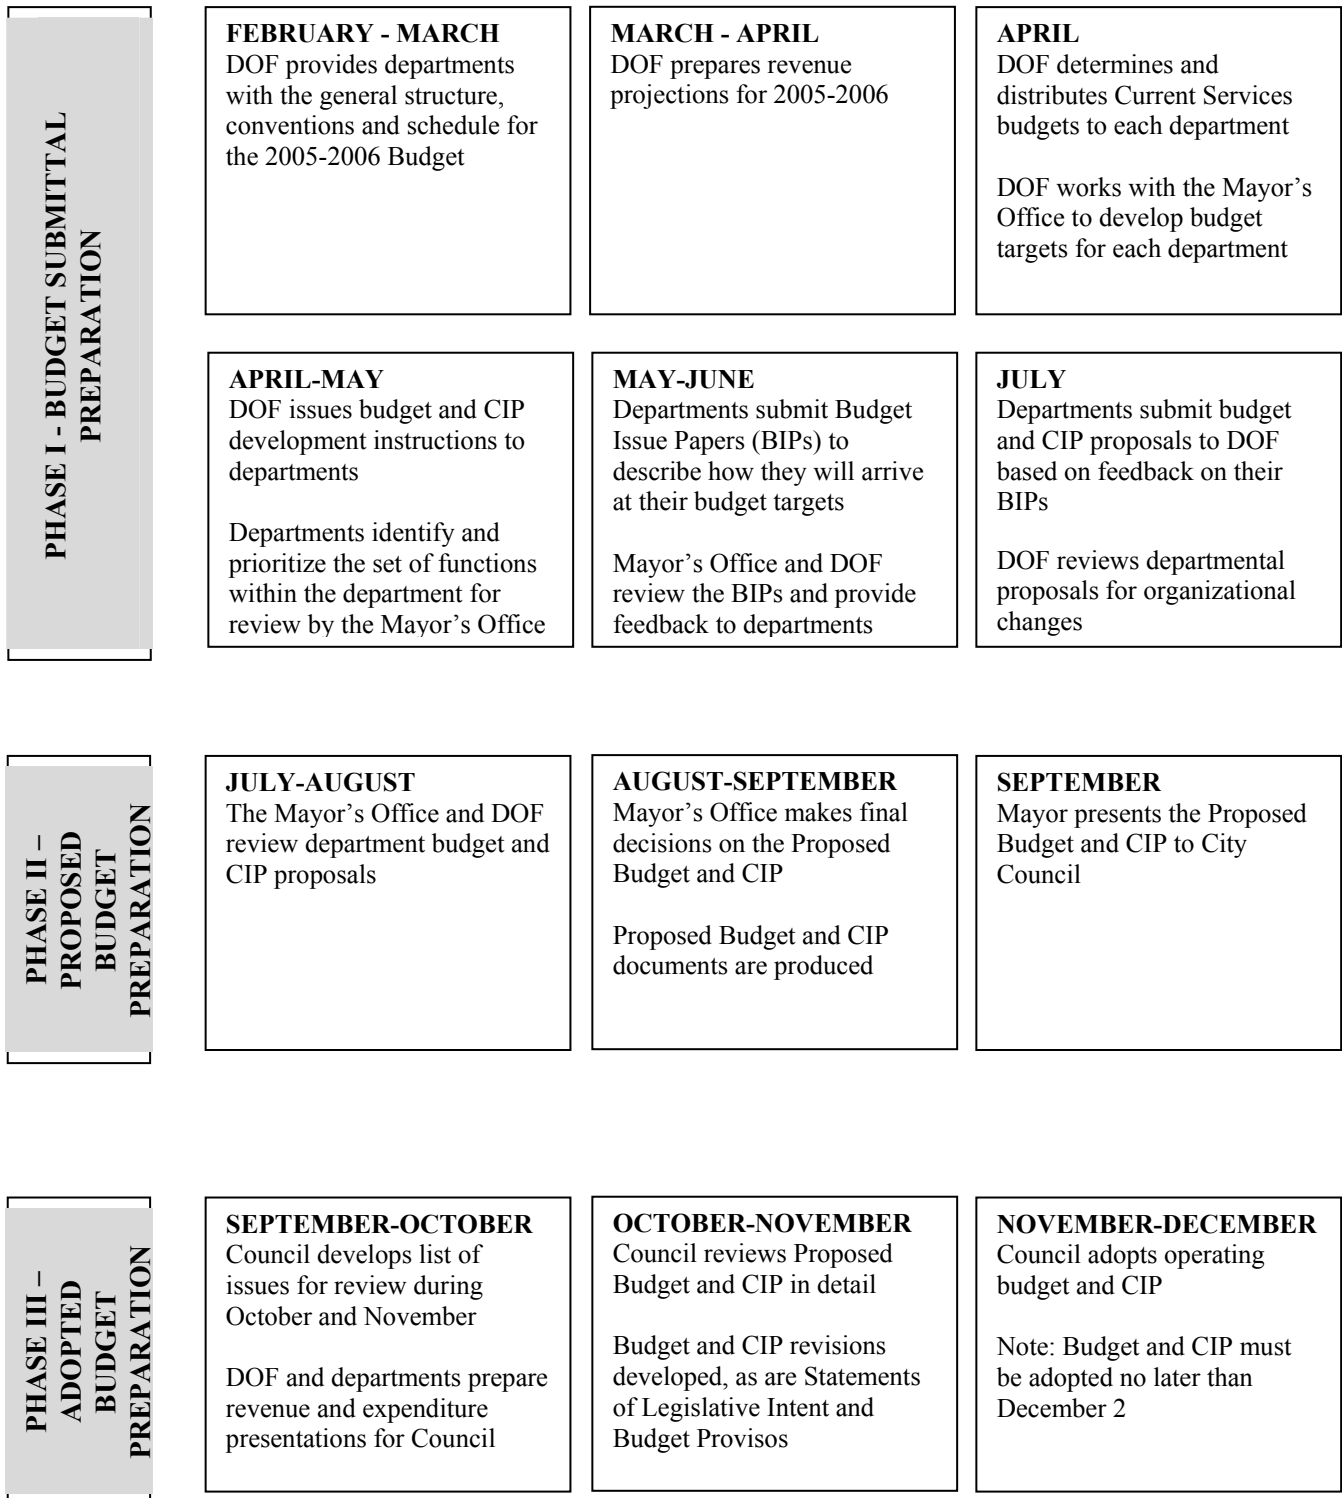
PHASE I - BUDGET SUBMITTAL PREPARATION

FEBRUARY - MARCH
DOF provides departments with the general structure, conventions and schedule for the 2005-2006 Budget

MARCH - APRIL
DOF prepares revenue projections for 2005-2006

APRIL
DOF determines and distributes Current Services budgets to each department

DOF works with the Mayor's Office to develop budget targets for each department

APRIL-MAY
DOF issues budget and CIP development instructions to departments

Departments identify and prioritize the set of functions within the department for review by the Mayor's Office

MAY-JUNE
Departments submit Budget Issue Papers (BIPs) to describe how they will arrive at their budget targets

Mayor's Office and DOF review the BIPs and provide feedback to departments

JULY
Departments submit budget and CIP proposals to DOF based on feedback on their BIPs

DOF reviews departmental proposals for organizational changes

PHASE II – PROPOSED BUDGET PREPARATION

JULY-AUGUST
The Mayor's Office and DOF review department budget and CIP proposals

AUGUST-SEPTEMBER
Mayor's Office makes final decisions on the Proposed Budget and CIP

Proposed Budget and CIP documents are produced

SEPTEMBER
Mayor presents the Proposed Budget and CIP to City Council

PHASE III – ADOPTED BUDGET PREPARATION

SEPTEMBER-OCTOBER
Council develops list of issues for review during October and November

DOF and departments prepare revenue and expenditure presentations for Council

OCTOBER-NOVEMBER
Council reviews Proposed Budget and CIP in detail

Budget and CIP revisions developed, as are Statements of Legislative Intent and Budget Provisos

NOVEMBER-DECEMBER
Council adopts operating budget and CIP

Note: Budget and CIP must be adopted no later than December 2